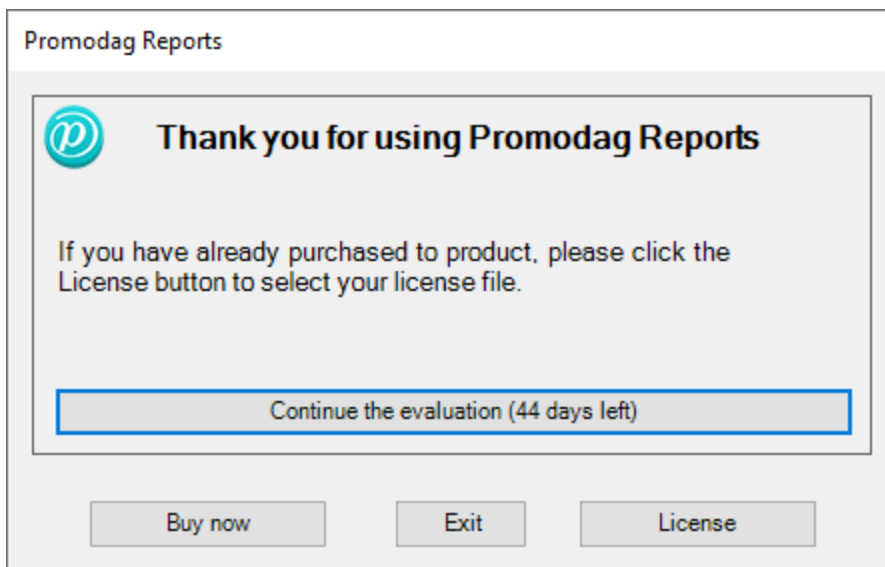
Promodag Reports

Thank you for using Promodag Reports

If you have already purchased to product, please click the License button to select your license file.

Continue the evaluation (44 days left)

Buy now

Exit

License